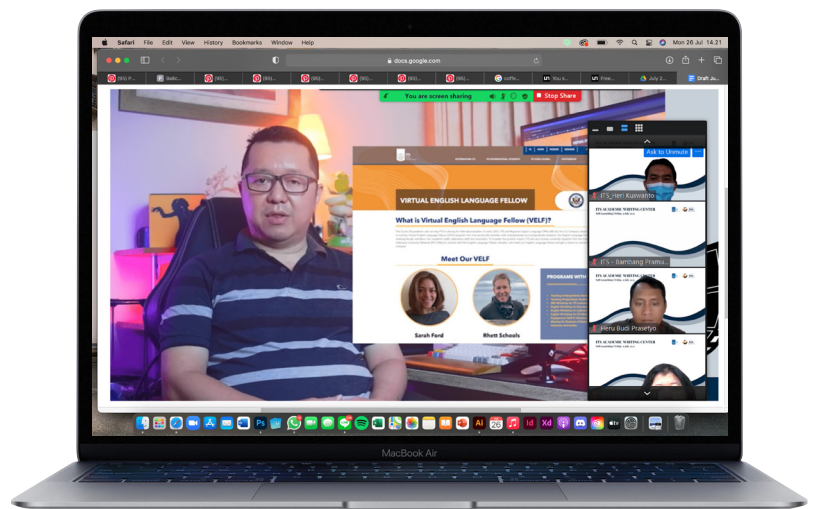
Safari File Edit View History Bookmarks Window Help

Mon 26 Jul 14.21

docs.google.com

(89) P... Ballc... (89)... (89)... (89)... (89)... (89)... (89)... cofe... You s... Free... July 2... Draft Ju...

You are screen sharing

Stop Share

VIRTUAL ENGLISH LANGUAGE FELLOW

What is Virtual English Language Fellow (VELF)?

Meet Our VELF

Sarah Ford

Rhett Schools

PROGRAMS WITH

Ask to Unmute

ITS_Heri Kuswanto

ITS - Bambang Pramu...

ITS ACADEMIC WRITING CENTER

Heru Budi Prasetyo

ITS ACADEMIC WRITING CENTER

MacBook Air